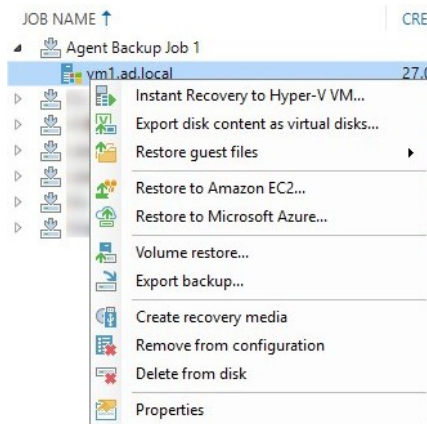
JOB NAME ↑ CRE

Agent Backup Job 1

vm1.ad.local 27.0

Instant Recovery to Hyper-V VM...
Export disk content as virtual disks...
Restore guest files

Restore to Amazon EC2...
Restore to Microsoft Azure...

Volume restore...
Export backup...

Create recovery media
Remove from configuration
Delete from disk

Properties